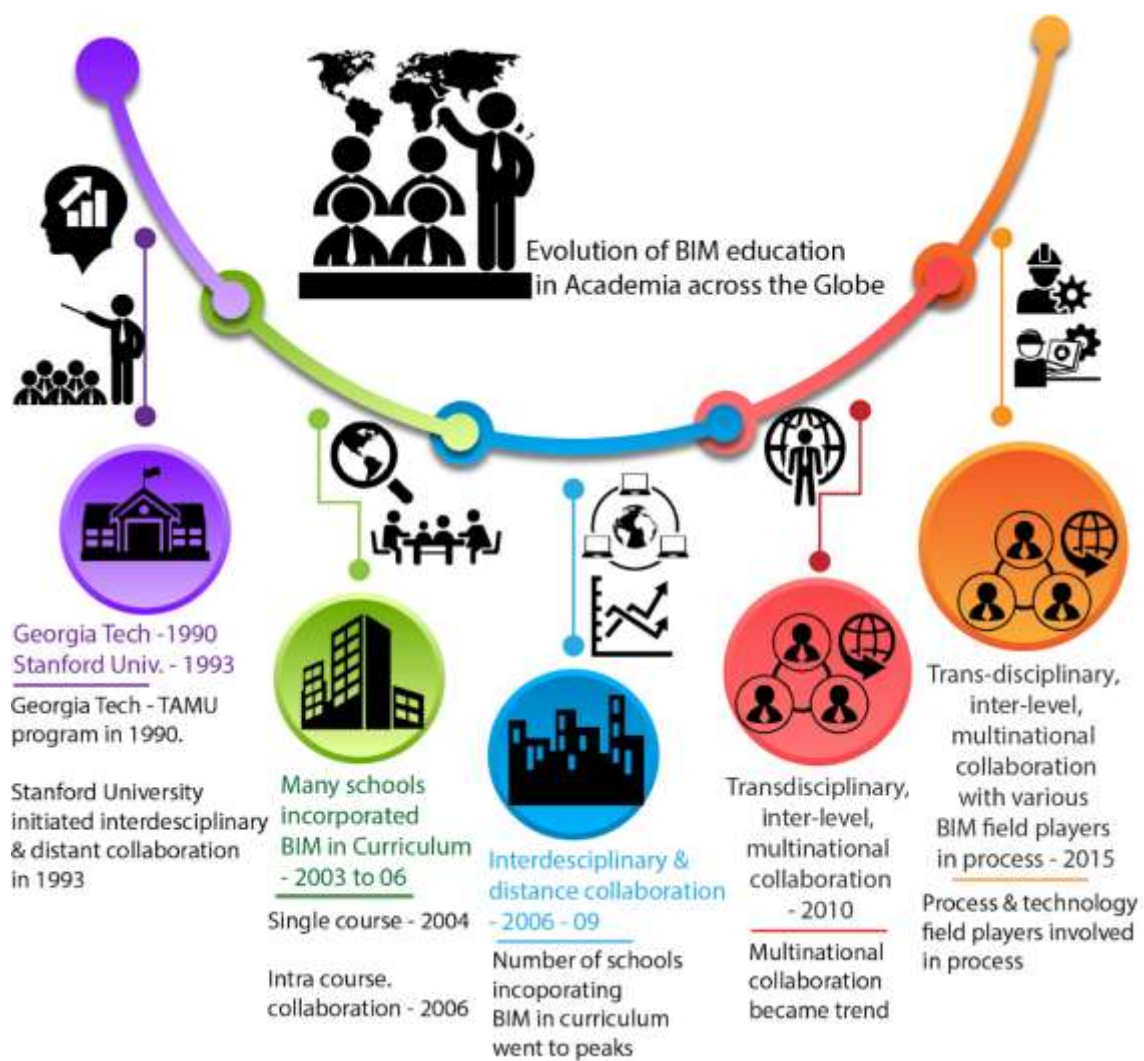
Evolution of BIM education in Academia across the Globe

Georgia Tech -1990
Stanford Univ. - 1993

Georgia Tech - TAMU program in 1990.

Stanford University initiated interdesciplinary & distant collaboration in 1993

Many schools incorporated BIM in Curriculum - 2003 to 06

Single course - 2004

Intra course. collaboration - 2006

Interdesciplinary & distance collaboration - 2006 - 09

Number of schools incoporating BIM in curriculum went to peaks

Transdisciplinary, inter-level, multinational collaboration - 2010

Multinational collaboration became trend

Trans-disciplinary, inter-level, multinational collaboration with various BIM field players in process - 2015

Process & technology field players involved in process